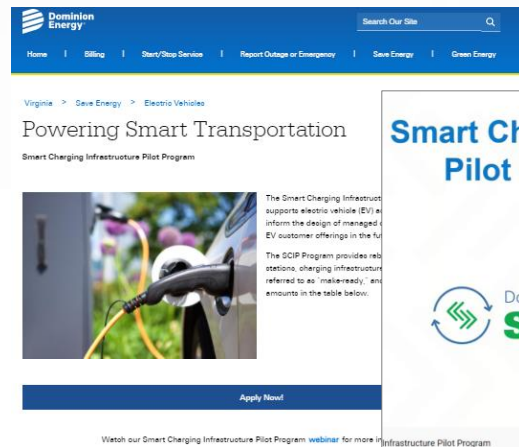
Dominion Energy

Search Our Site

Home | Billing | Start/Stop Service | Report Outage or Emergency | Save Energy | Green Energy

Virginia > Save Energy > Electric Vehicles

Powering Smart Transportation

Smart Charging Infrastructure Pilot Program

The Smart Charging Infrastruct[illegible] supports electric vehicle (EV) a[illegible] inform the design of managed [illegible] EV customer offerings in the fu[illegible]

The SCIP Program provides reb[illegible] stations, charging infrastructure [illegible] referred to as "make-ready," and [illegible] amounts in the table below.

Apply Now!

Watch our Smart Charging Infrastructure Pilot Program webinar for more in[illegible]

Smart Ch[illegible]
Pilot

Do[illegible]
S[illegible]

Infrastructure Pilot Program